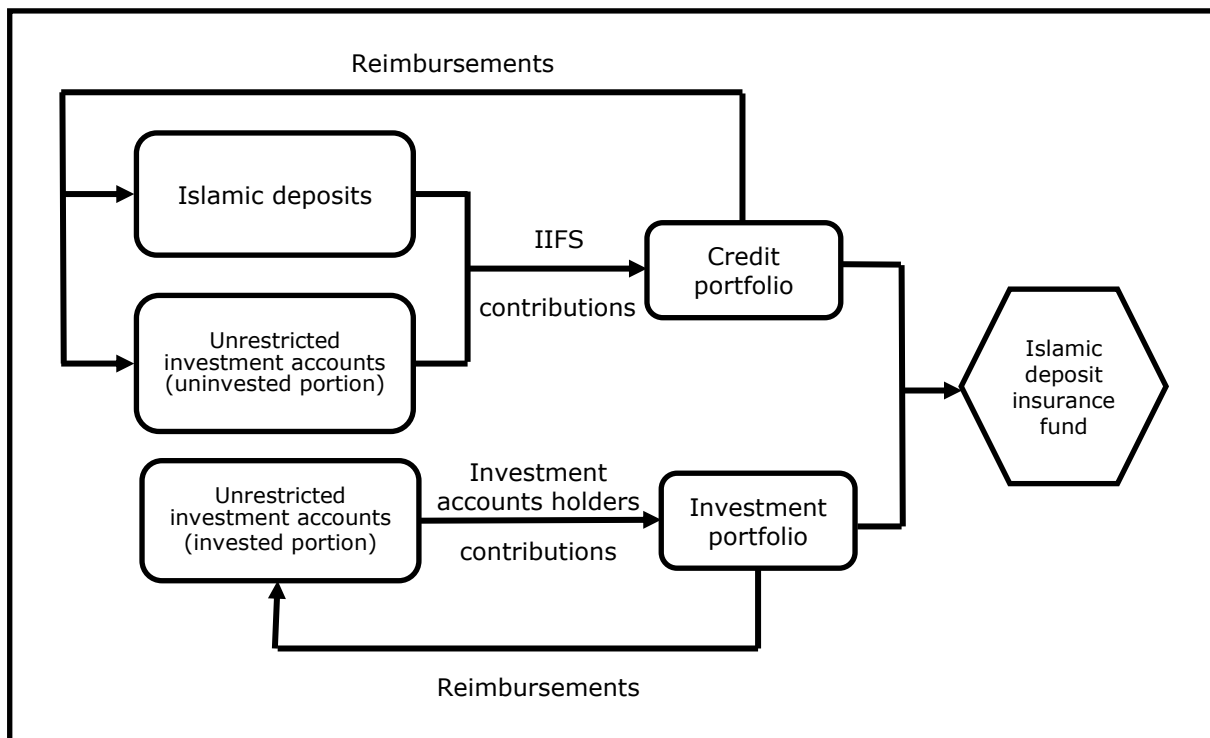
Reimbursements

Islamic deposits

Unrestricted investment accounts (uninvested portion)

IIFS

contributions

Credit portfolio

Islamic deposit insurance fund

Unrestricted investment accounts (invested portion)

Investment accounts holders

contributions

Investment portfolio

Reimbursements